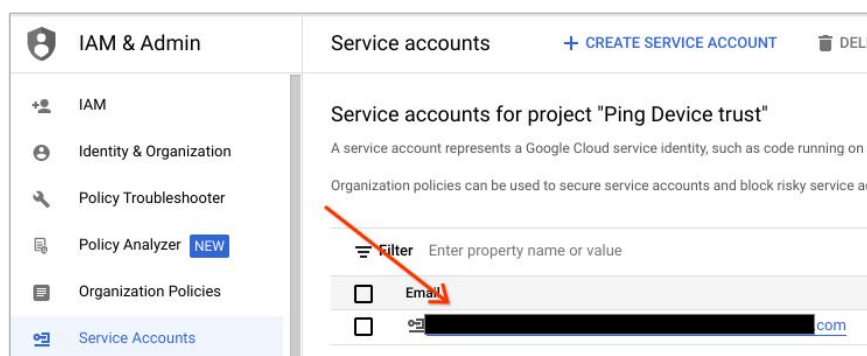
IAM & Admin

IAM

Identity & Organization

Policy Troubleshooter

Policy Analyzer NEW

Organization Policies

Service Accounts

Service accounts

+ CREATE SERVICE ACCOUNT

DEL

Service accounts for project "Ping Device trust"

A service account represents a Google Cloud service identity, such as code running on

Organization policies can be used to secure service accounts and block risky service a

Filter Enter property name or value

Email

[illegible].com